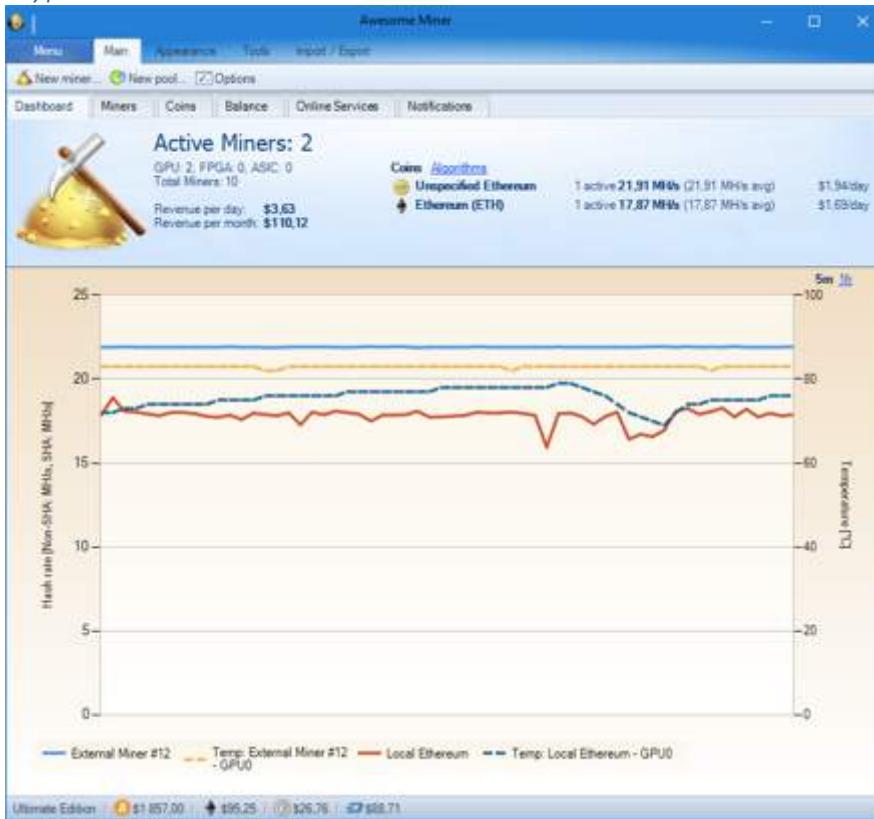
Awesome Miner

Menu | Main | Appearance | Tools | Import / Export

New miner... | New pool... | Options

Dashboard | Miners | Coins | Balance | Online Services | Notifications

Active Miners: 2

GPU: 2, FPGA: 0, ASIC: 0
Total Miners: 10

Revenue per day: $3,63
Revenue per month: $110,12

Coins Algorithms

Unspecified Ethereum 1 active 21,91 MH/s (21,91 MH/s avg) $1,94/day
Ethereum (ETH) 1 active 17,87 MH/s (17,87 MH/s avg) $1,69/day

5m 1h

Hash rate [Non-SHA: MH/s, SHA: MH/s]

Temperature [°C]

25
20
15
10
5
0

100
80
60
40
20
0

External Miner #12 | Temp: External Miner #12 - GPU0 | Local Ethereum | Temp: Local Ethereum - GPU0

Ultimate Edition | $1 857,00 | $95,25 | $26,76 | $88,71